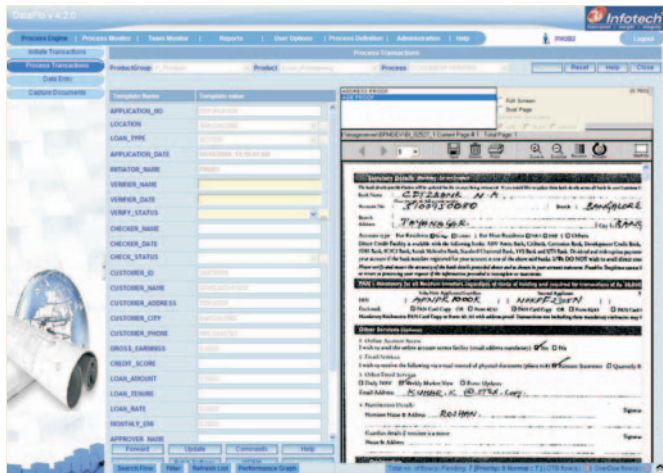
DataFlo v 4.2.0

Infotech

Process Engine | Process Monitor | Team Monitor | Reports | User Options | Process Definition | Administration | Help

Logout

Initiate Transactions

Process Transactions

Data Entry

Capture Documents

Process Transactions

ProductGroup

Product

Process

Reset

Help

Close

| Template Name | Template value |
|---|---|
| APPLICATION_ID | |
| LOCATION | |
| LOAN_TYPE | |
| APPLICATION_DATE | |
| INITIATOR_NAME | |
| VERIFIER_NAME | |
| VERIFIER_DATE | |
| VERIFY_STATUS | |
| CHECKER_NAME | |
| CHECKER_DATE | |
| CHECK_STATUS | |
| CUSTOMER_ID | |
| CUSTOMER_NAME | |
| CUSTOMER_ADDRESS | |
| CUSTOMER_CITY | |
| CUSTOMER_PHONE | |
| GROSS_EARNINGS | |
| CREDIT_SCORE | |
| LOAN_AMOUNT | |
| LOAN_TENURE | |
| LOAN_RATE | |
| MONTHLY_EMI | |
| APPROVER NAME | |

Forward

Update

Comments

Help

Search Flow

Filter

Refresh List

Performance Graph

ADDRESS PROOF

AGE PROOF

Full Screen

Scroll Page

Total Page: 1

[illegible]

Other Services